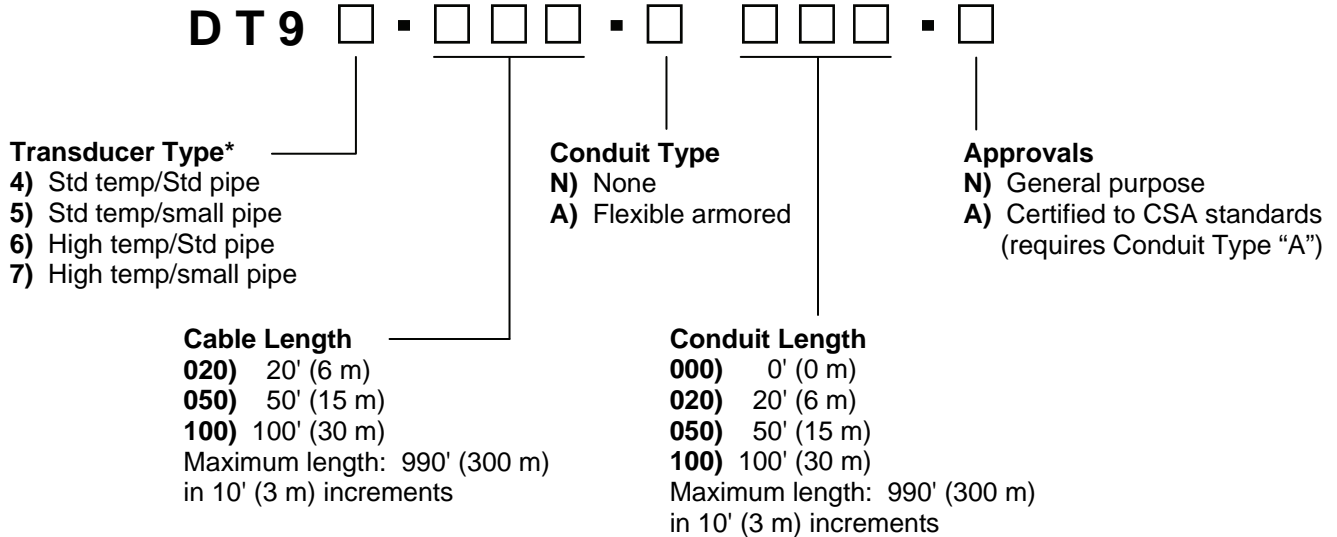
D T 9 □ - □ □ □ - □ □ □ □ - □

Transducer Type*
4) Std temp/Std pipe
5) Std temp/small pipe
6) High temp/Std pipe
7) High temp/small pipe

Conduit Type
N) None
A) Flexible armored

Approvals
N) General purpose
A) Certified to CSA standards (requires Conduit Type "A")

Cable Length
020) 20' (6 m)
050) 50' (15 m)
100) 100' (30 m)
Maximum length: 990' (300 m) in 10' (3 m) increments

Conduit Length
000) 0' (0 m)
020) 20' (6 m)
050) 50' (15 m)
100) 100' (30 m)
Maximum length: 990' (300 m) in 10' (3 m) increments